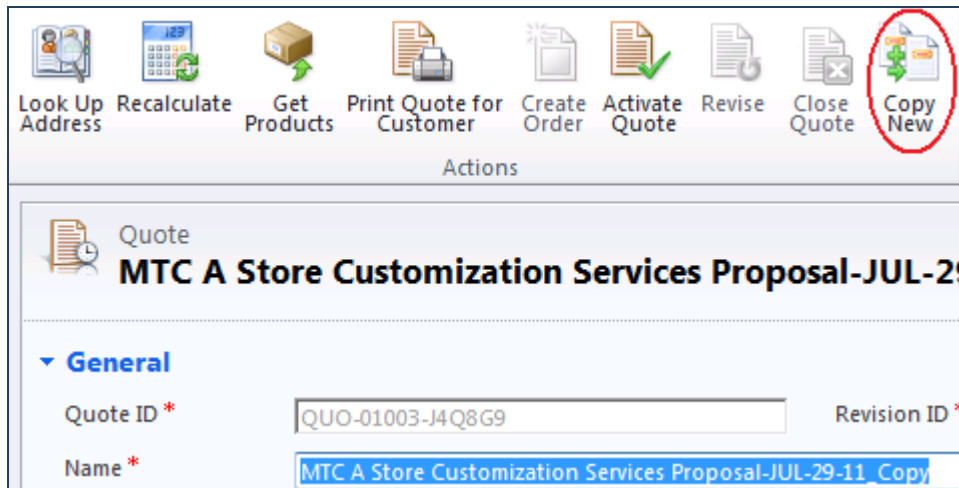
Look Up Address
Recalculate
Get Products
Print Quote for Customer
Create Order
Activate Quote
Revise
Close Quote
Copy New

Actions

Quote
MTC A Store Customization Services Proposal-JUL-2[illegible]

General

Quote ID *
QUO-01003-J4Q8G9
Revision ID *

Name *
MTC A Store Customization Services Proposal-JUL-29-11_Copy